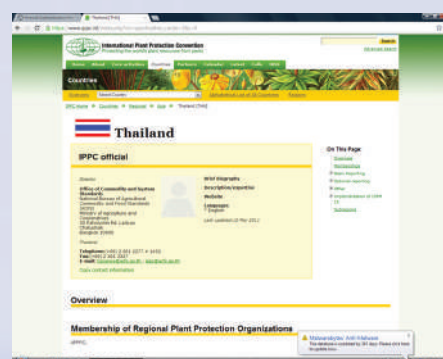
Thailand (TH)

International Plant Protection Convention
Protecting the world's plant resources from pests

Home About Core activities Countries Partners Calendar Latest Calls Web

Countries

Search
Advanced search

IPPC Home » Countries » Regional » Asia » Thailand (TH)

Thailand

IPPC official

Office of Commodity and System Standards
National Bureau of Agricultural Commodity and Food Standards (ACFS)
Ministry of Agriculture and Cooperatives
Bangkok

Brief biography
Description/expertise
Website
Languages
English

Telephone:
Fax:
E-mail:

Copy contact information

On This Page
Overview
Membership
Basic Reporting
National reporting
Other
Implementation of ISPM 15
Summaries

Overview

Membership of Regional Plant Protection Organizations

(APPPC)

Malwarebytes' Anti-Malware
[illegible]